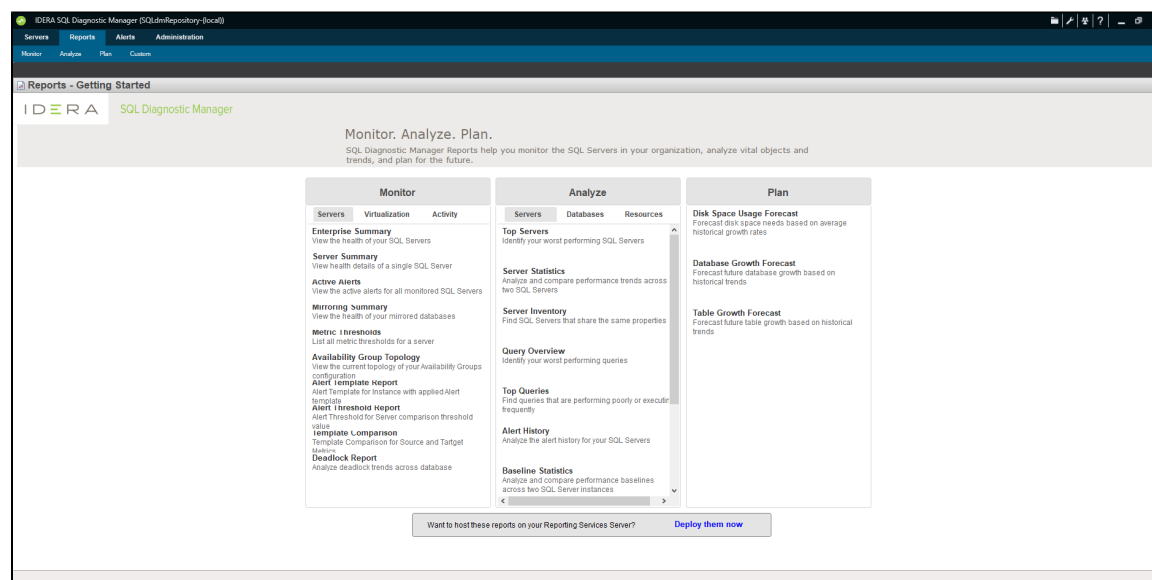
IDERA SQL Diagnostic Manager (SQLdmRepository-(local))

Servers Reports Alerts Administration

Monitor Analyze Plan Custom

Reports - Getting Started

IDERA SQL Diagnostic Manager

Monitor. Analyze. Plan.

SQL Diagnostic Manager Reports help you monitor the SQL Servers in your organization, analyze vital objects and trends, and plan for the future.

Monitor

Servers Virtualization Activity

Enterprise Summary
View the health of your SQL Servers

Server Summary
View health details of a single SQL Server

Active Alerts
View the active alerts for all monitored SQL Servers

Mirroring Summary
View the health of your mirrored databases

Metric Thresholds
List all metric thresholds for a server

Availability Group Topology
View the current topology of your Availability Groups configuration

Alert Template Report
Alert Template for Instance with applied Alert template

Alert Threshold Report
Alert Threshold for Server comparison threshold value

Template Comparison
Template Comparison for Source and Tartget Metrics

Deadlock Report
Analyze deadlock trends across database

Analyze

Servers Databases Resources

Top Servers
Identify your worst performing SQL Servers

Server Statistics
Analyze and compare performance trends across two SQL Servers

Server Inventory
Find SQL Servers that share the same properties

Query Overview
Identify your worst performing queries

Top Queries
Find queries that are performing poorly or executin frequently

Alert History
Analyze the alert history for your SQL Servers

Baseline Statistics
Analyze and compare performance baselines across two SQL Server instances

Plan

Disk Space Usage Forecast
Forecast disk space needs based on average historical growth rates

Database Growth Forecast
Forecast future database growth based on historical trends

Table Growth Forecast
Forecast future table growth based on historical trends

Want to host these reports on your Reporting Services Server? Deploy them now